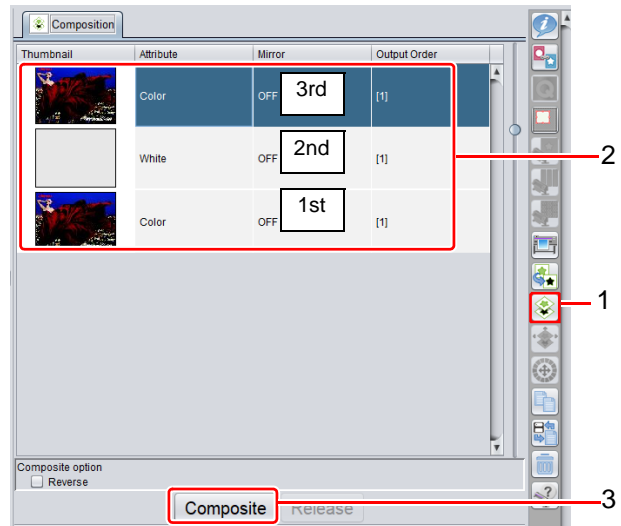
Composition

| Thumbnail | Attribute | Mirror | Output Order |
|---|---|---|---|
| | Color | OFF 3rd | [1] |
| | White | OFF 2nd | [1] |
| | Color | OFF 1st | [1] |

Composite option
Reverse

Composite
Release

1
2
3